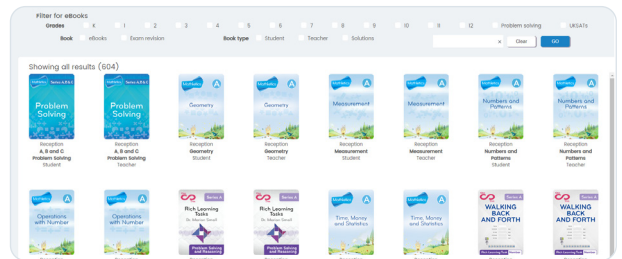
Filter for eBooks

Grades K 1 2 3 4 5 6 7 8 9 10 11 12 Problem solving UKSATs

Book eBooks Exam revision

Book type Student Teacher Solutions

× Clear GO

Showing all results (604)

Series A, B & C
Problem Solving

Reception
A, B and C
Problem Solving
Student

Series A, B & C
Problem Solving

Reception
A, B and C
Problem Solving
Teacher

Mathseeds A
Geometry

Reception
Geometry
Student

Mathseeds A
Geometry

Reception
Geometry
Teacher

Mathseeds A
Measurement

Reception
Measurement
Student

Mathseeds A
Measurement

Reception
Measurement
Teacher

Mathseeds A
Numbers and Patterns

Reception
Numbers and Patterns
Student

Mathseeds A
Numbers and Patterns

Reception
Numbers and Patterns
Teacher

Mathseeds A
Operations with Number

Mathseeds A
Operations with Number

Series A
Rich Learning Tasks
Dr. Marian Small
Problem Solving and Reasoning

Series A
Rich Learning Tasks
Dr. Marian Small
Problem Solving and Reasoning

Mathseeds A
Time, Money and Statistics

Mathseeds A
Time, Money and Statistics

Series A
WALKING BACK AND FORTH

Series A
WALKING BACK AND FORTH